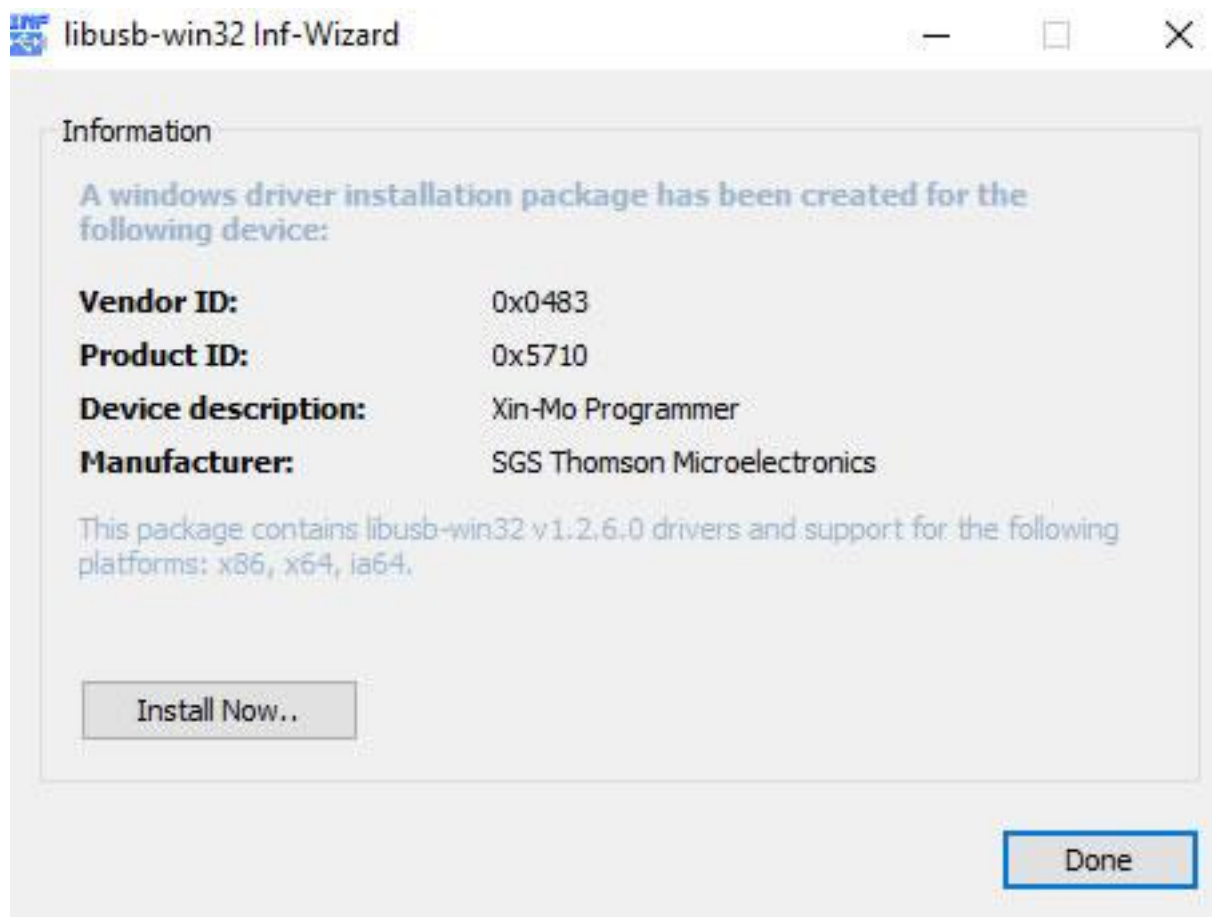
libusb-win32 Inf-Wizard

Information

A windows driver installation package has been created for the following device:

| | |
|---|---|
| **Vendor ID:** | 0x0483 |
| **Product ID:** | 0x5710 |
| **Device description:** | Xin-Mo Programmer |
| **Manufacturer:** | SGS Thomson Microelectronics |

This package contains libusb-win32 v1.2.6.0 drivers and support for the following platforms: x86, x64, ia64.

Install Now..

Done